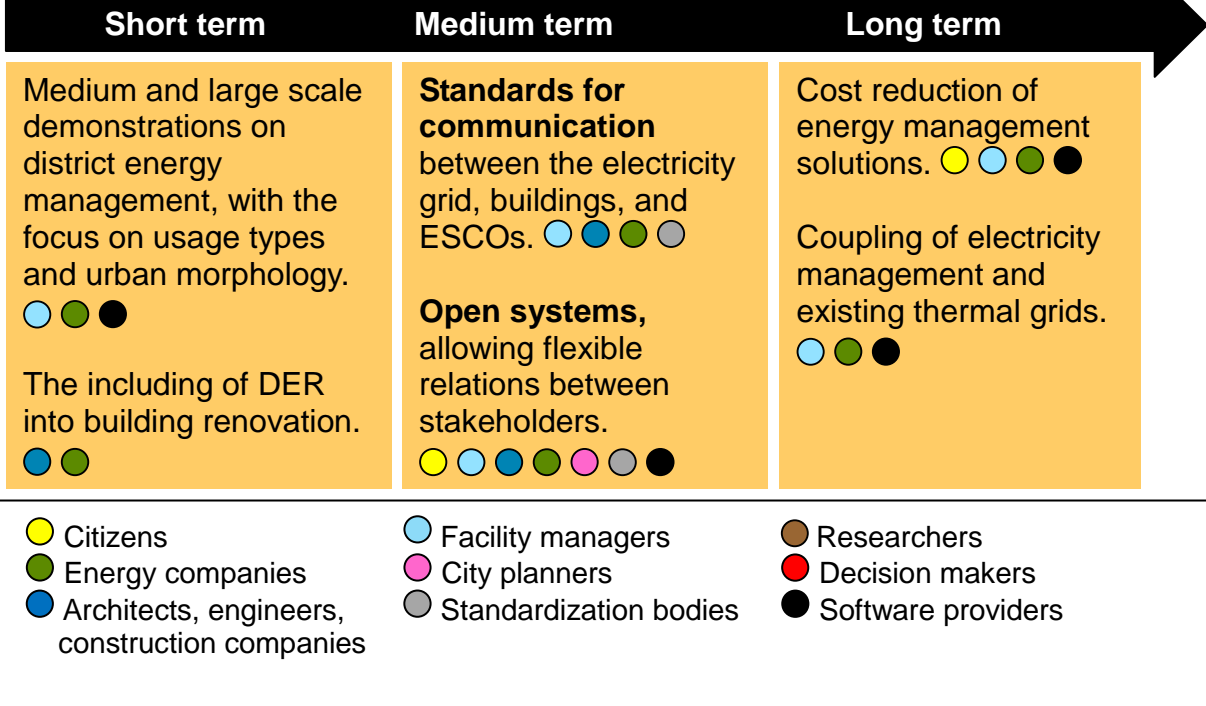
Short term | Medium term | Long term

Medium and large scale demonstrations on district energy management, with the focus on usage types and urban morphology.

The including of DER into building renovation.

**Standards for communication** between the electricity grid, buildings, and ESCOs.

**Open systems,** allowing flexible relations between stakeholders.

Cost reduction of energy management solutions.

Coupling of electricity management and existing thermal grids.

Citizens
Energy companies
Architects, engineers, construction companies

Facility managers
City planners
Standardization bodies

Researchers
Decision makers
Software providers